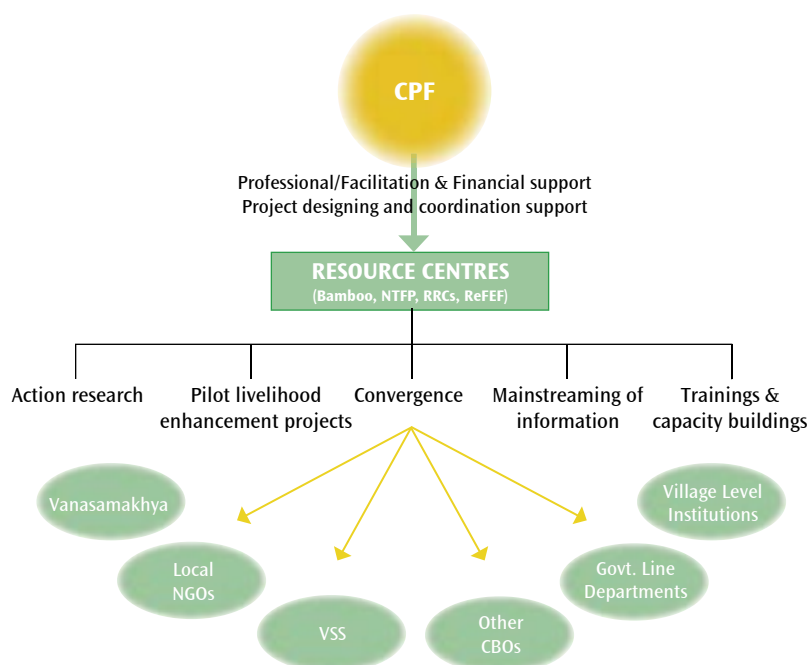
CPF

Professional/Facilitation & Financial support
Project designing and coordination support

RESOURCE CENTRES
(Bamboo, NTFP, RRCs, ReFEF)

Action research

Pilot livelihood enhancement projects

Convergence

Mainstreaming of information

Trainings & capacity buildings

Vanasamakhya

Local NGOs

VSS

Other CBOs

Govt. Line Departments

Village Level Institutions